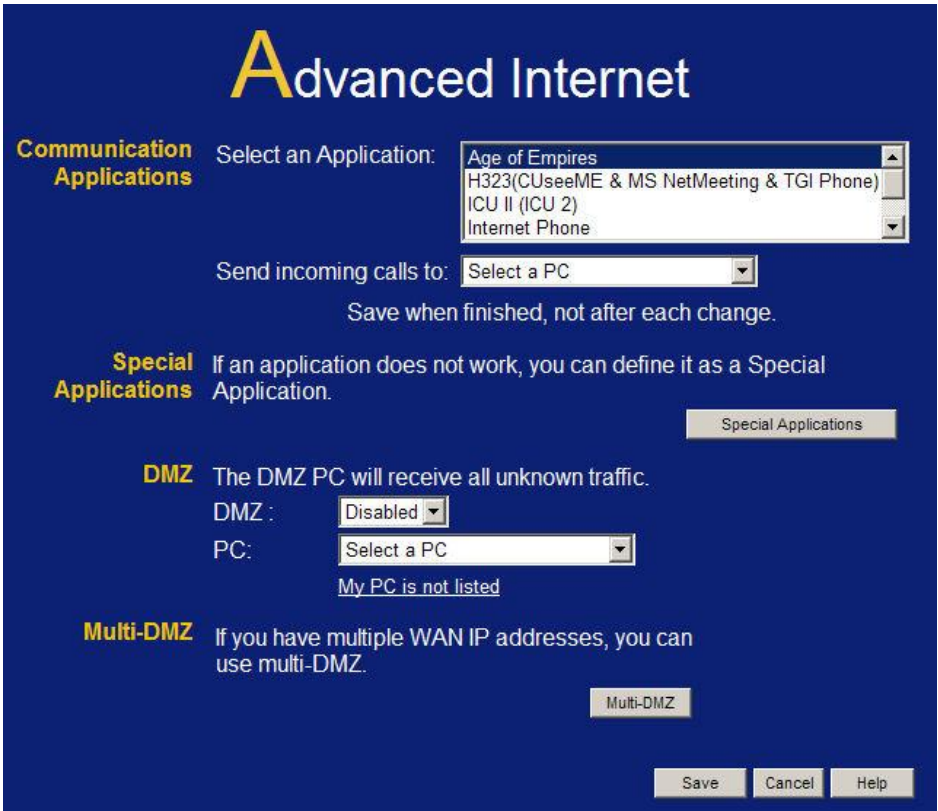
Advanced Internet

Communication Applications

Select an Application:

Age of Empires
H323(CUseeME & MS NetMeeting & TGI Phone)
ICU II (ICU 2)
Internet Phone

Send incoming calls to: Select a PC

Save when finished, not after each change.

Special Applications

If an application does not work, you can define it as a Special Application.

Special Applications

DMZ

The DMZ PC will receive all unknown traffic.

DMZ : Disabled

PC: Select a PC

My PC is not listed

Multi-DMZ

If you have multiple WAN IP addresses, you can use multi-DMZ.

Multi-DMZ

Save Cancel Help